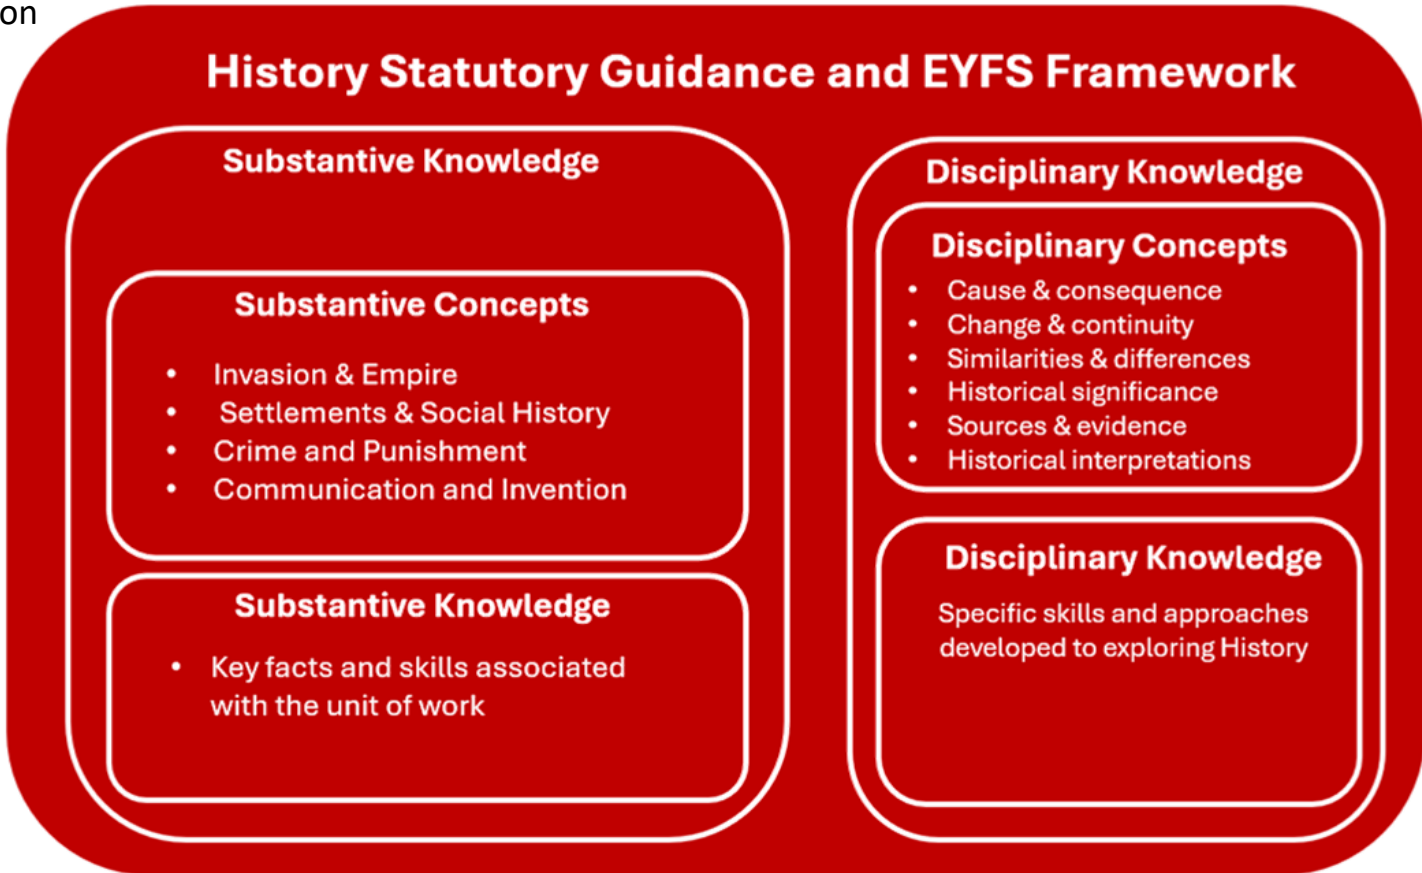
on

History Statutory Guidance and EYFS Framework

Substantive Knowledge

Substantive Concepts

- Invasion & Empire
- Settlements & Social History
- Crime and Punishment
- Communication and Invention

Substantive Knowledge

- Key facts and skills associated with the unit of work

Disciplinary Knowledge

Disciplinary Concepts

- Cause & consequence
- Change & continuity
- Similarities & differences
- Historical significance
- Sources & evidence
- Historical interpretations

Disciplinary Knowledge

Specific skills and approaches developed to exploring History